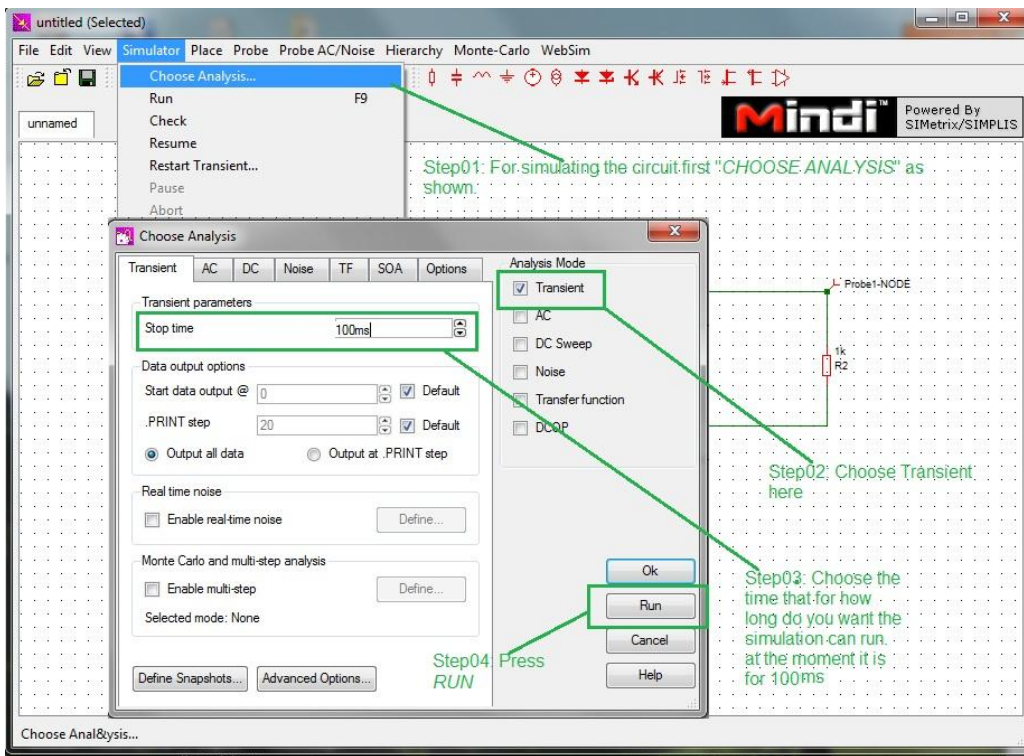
untitled (Selected)

File Edit View Simulator Place Probe Probe AC/Noise Hierarchy Monte-Carlo WebSim

Choose Analysis...
Run F9
Check
Resume
Restart Transient...
Pause
Abort

unnamed

Mindi™ Powered By SIMetrix/SIMPLIS

Step01: For simulating the circuit first "CHOOSE ANALYSIS" as shown.

Choose Analysis

Transient AC DC Noise TF SOA Options

Transient parameters
Stop time 100ms

Data output options
Start data output @ 0 Default
.PRINT step 20 Default
Output all data Output at .PRINT step

Real time noise
Enable real-time noise Define...

Monte Carlo and multi-step analysis
Enable multi-step Define...
Selected mode: None

Define Snapshots... Advanced Options...

Analysis Mode
Transient
AC
DC Sweep
Noise
Transfer function
DCOP

Ok
Run
Cancel
Help

Probe1-NODE
1k
R2

Step02: Choose Transient here

Step03: Choose the time that for how long do you want the simulation can run. at the moment it is for 100ms

Step04: Press RUN

Choose Anal&ysis...